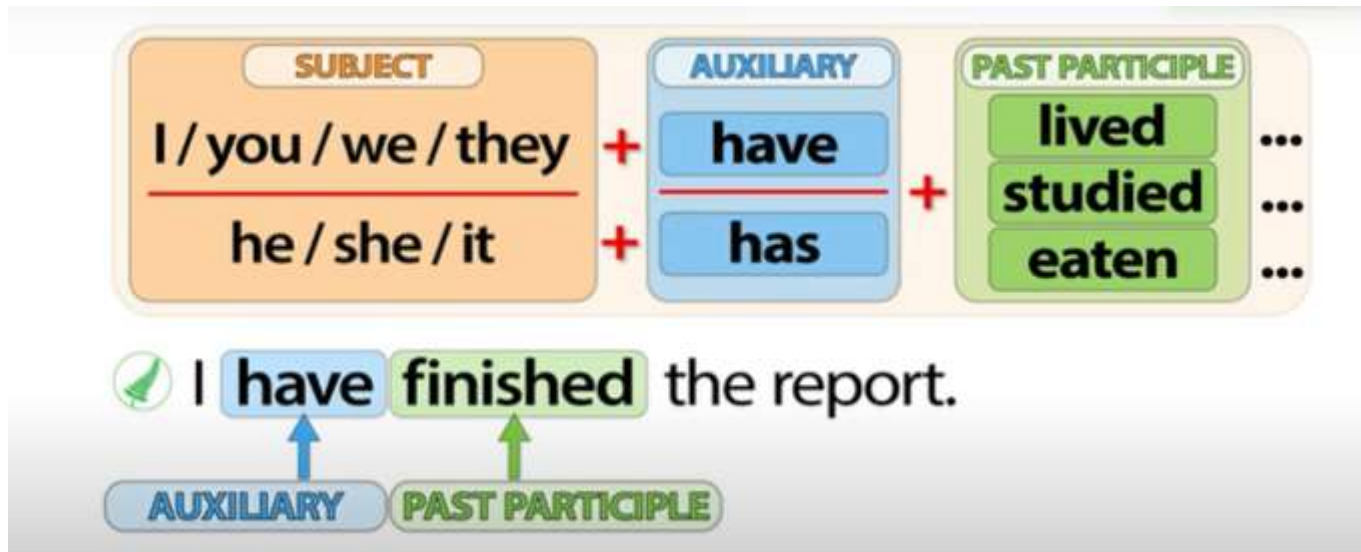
| SUBJECT | | AUXILIARY | | PAST PARTICIPLE | |
|---|---|---|---|---|---|
| I / you / we / they | + | have | + | lived | ... |
| he / she / it | + | has | | studied | ... |
| | | | | eaten | ... |

I have finished the report.

AUXILIARY PAST PARTICIPLE